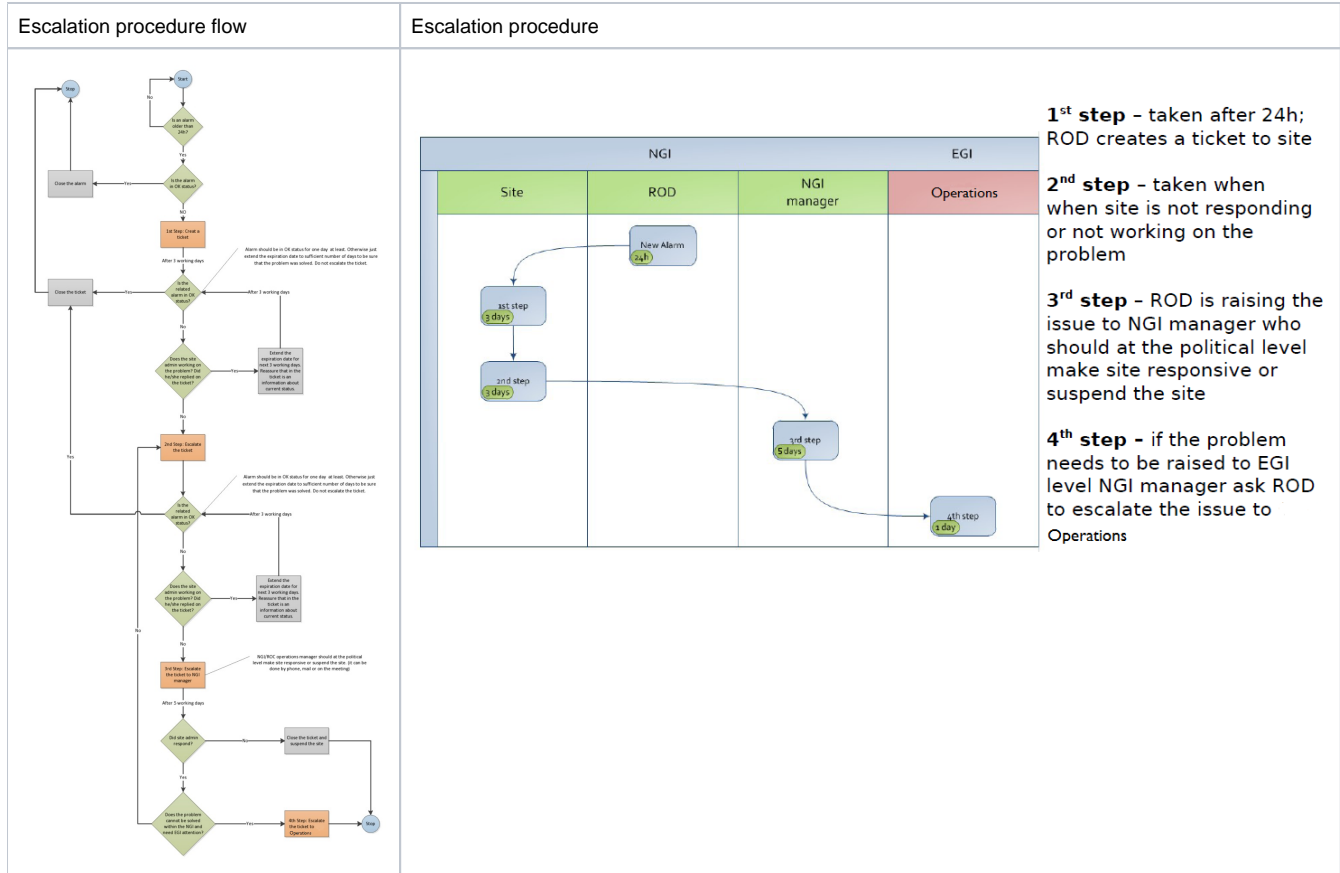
| Escalation procedure flow | Escalation procedure |
|---|---|

Stop

Start

No

Is an alarm older than 24h?

Yes

Close the alarm

Yes

Is the alarm in OK status?

NO

1st Step: Create a ticket

After 3 working days

Alarm should be in OK status for one day at least. Otherwise just extend the expiration date to sufficient number of days to be sure that the problem was solved. Do not escalate the ticket.

Close the ticket

Yes

Is the related alarm in OK status?

After 3 working days

No

Does the site admin working on the problem? Did he/she replied on the ticket?

Yes

Extend the expiration date for next 3 working days. Reassure that in the ticket is an information about current status.

No

Yes

2nd Step: Escalate the ticket

Alarm should be in OK status for one day at least. Otherwise just extend the expiration date to sufficient number of days to be sure that the problem was solved. Do not escalate the ticket.

Is the related alarm in OK status?

After 3 working days

No

Does the site admin working on the problem? Did he/she replied on the ticket?

Yes

Extend the expiration date for next 3 working days. Reassure that in the ticket is an information about current status.

No

No

3rd Step: Escalate the ticket to NGI manager

NGI/ROC operations manager should at the political level make site responsive or suspend the site. (It can be done by phone, mail or on the meeting)

After 3 working days

Did site admin respond?

No

Close the ticket and suspend the site

Yes

Does the problem cannot be solved within the NGI and need EGI attention?

Yes

4th Step: Escalate the ticket to Operations

Stop

NGI

EGI

Site

ROD

NGI manager

Operations

New Alarm

24h

1st step

3 days

2nd step

3 days

3rd step

5 days

4th step

1 day

**1st step** – taken after 24h; ROD creates a ticket to site

**2nd step** – taken when when site is not responding or not working on the problem

**3rd step** – ROD is raising the issue to NGI manager who should at the political level make site responsive or suspend the site

**4th step** - if the problem needs to be raised to EGI level NGI manager ask ROD to escalate the issue to Operations